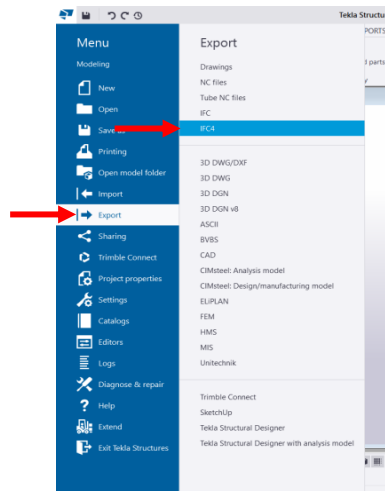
Tekla Structur

PORTS

d parts

Menu

Modeling

New

Open

Save as

Printing

Open model folder

Import

Export

Sharing

Trimble Connect

Project properties

Settings

Catalogs

Editors

Logs

Diagnose & repair

Help

Extend

Exit Tekla Structures

Export

Drawings

NC files

Tube NC files

IFC

IFC4

3D DWG/DXF

3D DWG

3D DGN

3D DGN v8

ASCII

BVBS

CAD

CIMsteel: Analysis model

CIMsteel: Design/manufacturing model

ELiPLAN

FEM

HMS

MIS

Unitechnik

Trimble Connect

SketchUp

Tekla Structural Designer

Tekla Structural Designer with analysis model